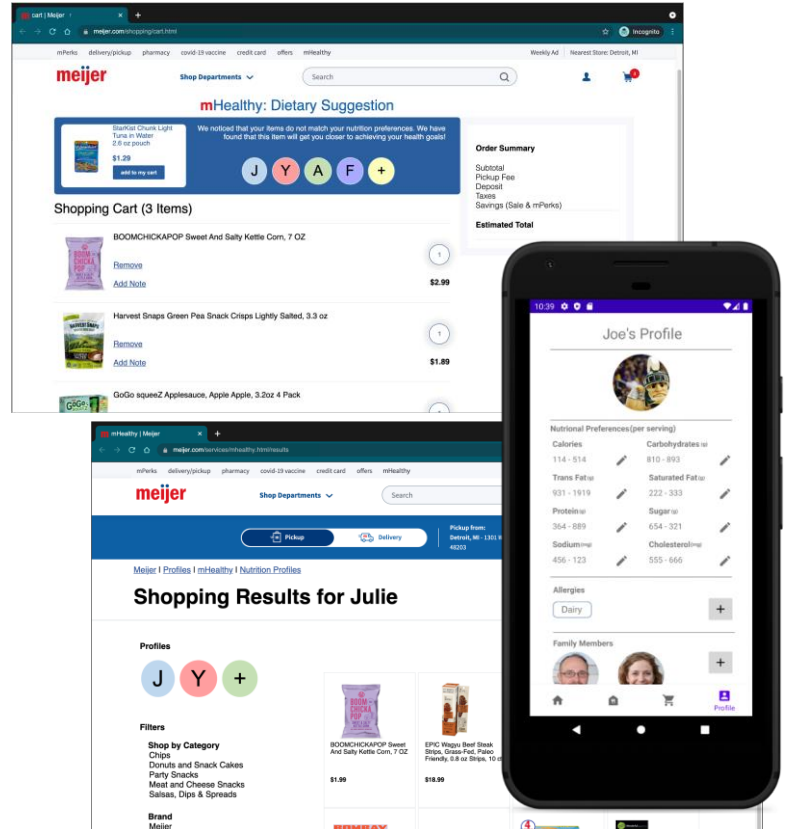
cart | Meijer
meijer.com/shopping/cart.html
Incognito

mPerks delivery/pickup pharmacy covid-19 vaccine credit card offers mHealthy Weekly Ad Nearest Store: Detroit, MI

meijer
Shop Departments
Search

mHealthy: Dietary Suggestion

StarKist Chunk Light Tuna in Water 2.6 oz pouch
$1.29
add to my cart

We noticed that your items do not match your nutrition preferences. We have found that this item will get you closer to achieving your health goals!

J Y A F +

Order Summary
Subtotal
Pickup Fee
Deposit
Taxes
Savings (Sale & mPerks)
Estimated Total

Shopping Cart (3 Items)

BOOMCHICKAPOP Sweet And Salty Kettle Corn, 7 OZ
Remove
Add Note
1
$2.99

Harvest Snaps Green Pea Snack Crisps Lightly Salted, 3.3 oz
Remove
Add Note
1
$1.89

GoGo squeeZ Applesauce, Apple Apple, 3.2oz 4 Pack

mHealthy | Meijer
meijer.com/services/mhealthy.html/results

mPerks delivery/pickup pharmacy covid-19 vaccine credit card offers mHealthy

meijer
Shop Departments
Search

Pickup
Delivery
Pickup from: Detroit, MI - 1301 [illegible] 48203

Meijer | Profiles | mHealthy | Nutrition Profiles

Shopping Results for Julie

Profiles
J Y +

Filters
Shop by Category
Chips
Donuts and Snack Cakes
Party Snacks
Meat and Cheese Snacks
Salsas, Dips & Spreads

Brand
Meijer

BOOMCHICKAPOP Sweet And Salty Kettle Corn, 7 OZ
$1.99

EPIC Wagyu Beef Steak Strips, Grass-Fed, Paleo Friendly, 0.8 oz Strips, 10 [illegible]
$18.99

10:39

Joe's Profile

Nutrional Preferences (per serving)
Calories
114 - 514
Carbohydrates (g)
810 - 893
Trans Fat (g)
931 - 1919
Saturated Fat (g)
222 - 333
Protein (g)
364 - 889
Sugar (g)
654 - 321
Sodium (mg)
456 - 123
Cholesterol (mg)
555 - 666

Allergies
Dairy
+

Family Members
+

Profile